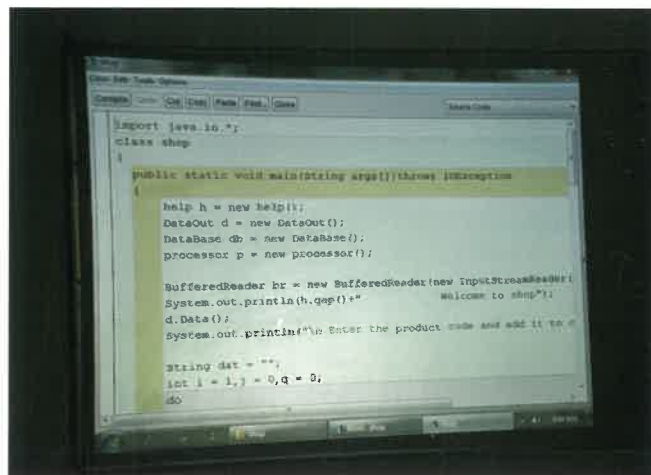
Class Edit Tools Options

Compile Undo Cut Copy Paste Find... Close

Source Code

import java.io.*;
class shop
{
public static void main(String args[])throws IOException
{
help h = new help();
DataOut d = new DataOut();
DataBase db = new DataBase();
processor p = new processor();

BufferedReader br = new BufferedReader(new InputStreamReader(
System.out.println(h.gap()+"          Welcome to shop");
d.Data();
System.out.println("\n Enter the product code and add it to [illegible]

String dat = "";
int i = 1,j = 0,q = 0;
do